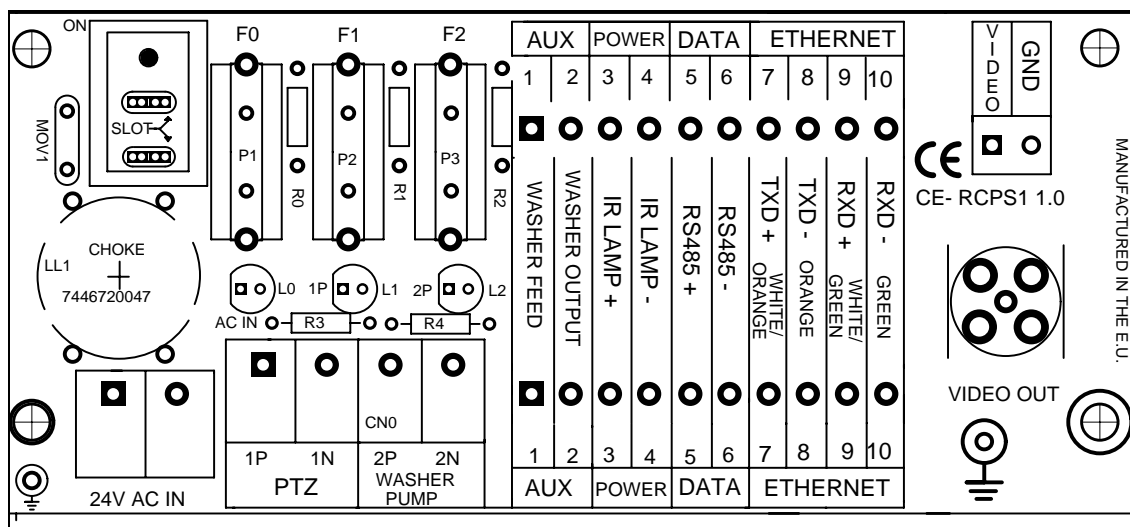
ON

F0 F1 F2

AUX POWER DATA ETHERNET

1 2 3 4 5 6 7 8 9 10

VIDEO GND

MOV1

SLOT

P1 P2 P3

R0 R1 R2

WASHER FEED
WASHER OUTPUT
IR LAMP +
IR LAMP -
RS485 +
RS485 -
TXD + WHITE/ ORANGE
TXD - ORANGE
RXD + WHITE/ GREEN
RXD - GREEN

CE

CE- RCPS1 1.0

MANUFACTURED IN THE E.U.

LL1 CHOKE 7446720047

L0 1P L1 2P L2

AC IN R3 R4

CN0

VIDEO OUT

1 2 3 4 5 6 7 8 9 10

1P 1N 2P 2N

PTZ WASHER PUMP

24V AC IN

AUX POWER DATA ETHERNET